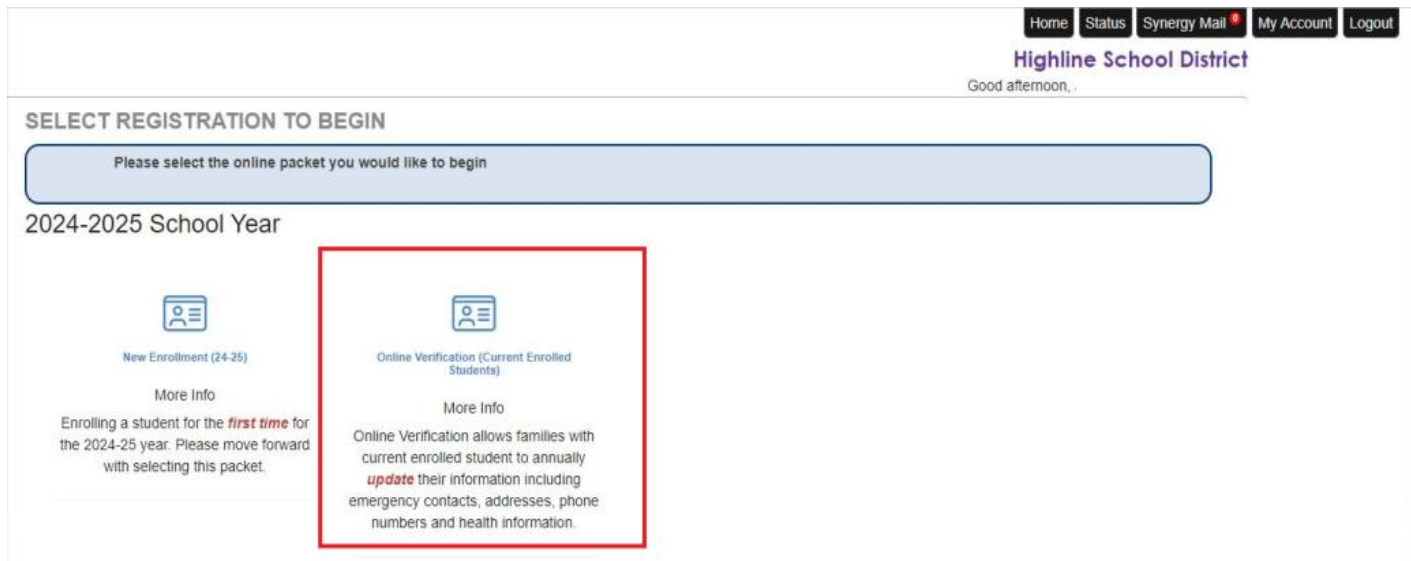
Home Status Synergy Mail 0 My Account Logout

Highline School District

Good afternoon, .

SELECT REGISTRATION TO BEGIN

Please select the online packet you would like to begin

2024-2025 School Year

New Enrollment (24-25)

More Info

Enrolling a student for the *first time* for the 2024-25 year. Please move forward with selecting this packet.

Online Verification (Current Enrolled Students)

More Info

Online Verification allows families with current enrolled student to annually *update* their information including emergency contacts, addresses, phone numbers and health information.